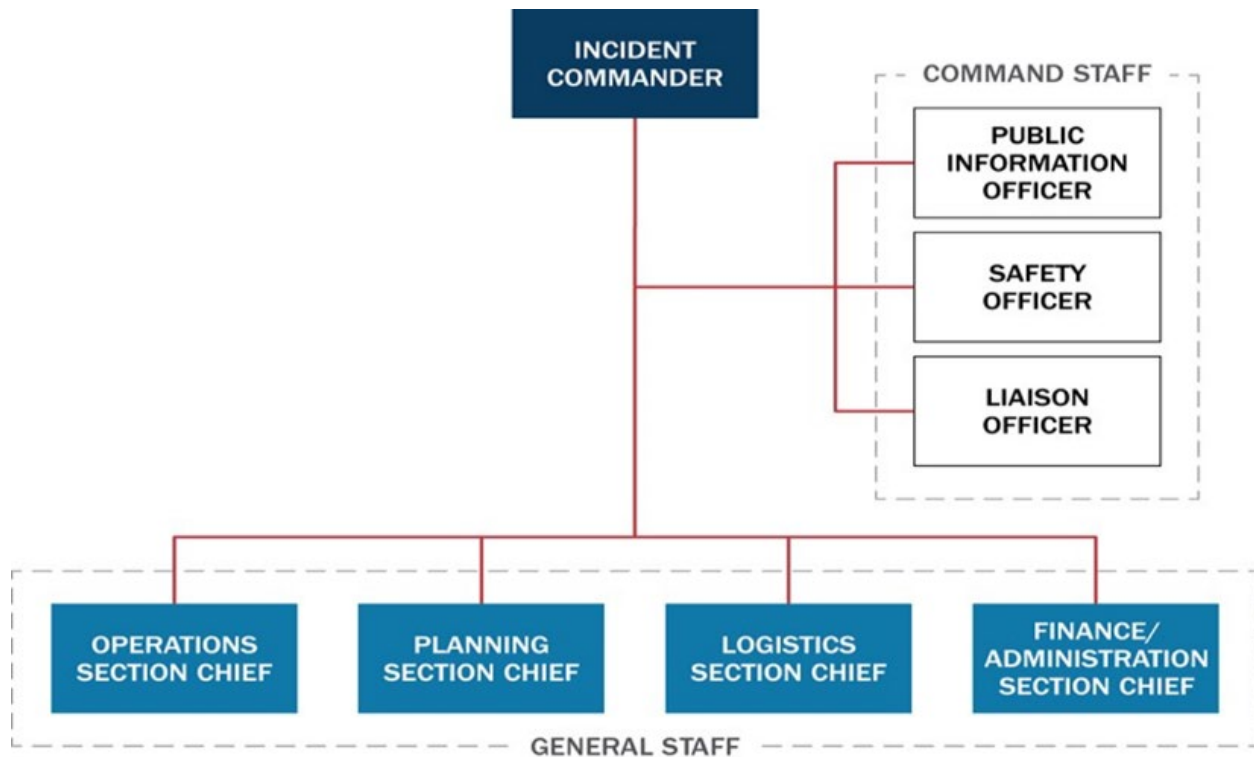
INCIDENT COMMANDER

COMMAND STAFF

PUBLIC INFORMATION OFFICER

SAFETY OFFICER

LIAISON OFFICER

OPERATIONS SECTION CHIEF

PLANNING SECTION CHIEF

LOGISTICS SECTION CHIEF

FINANCE/ ADMINISTRATION SECTION CHIEF

GENERAL STAFF